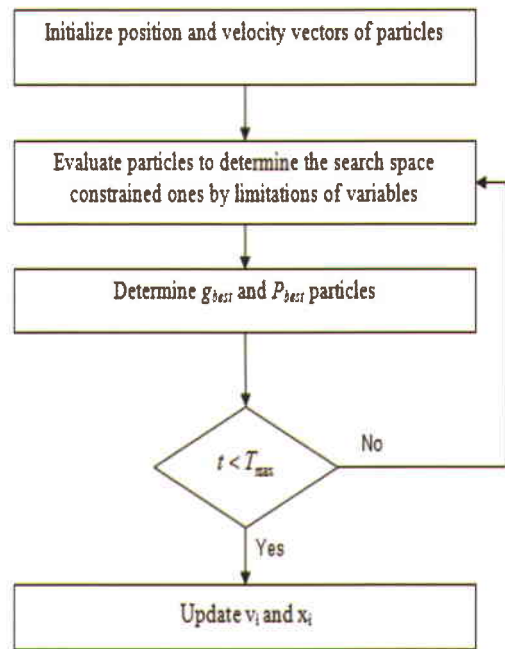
Initialize position and velocity vectors of particles

Evaluate particles to determine the search space constrained ones by limitations of variables

Determine $g_{best}$ and $P_{best}$ particles

$t < T_{max}$

No

Yes

Update $v_i$ and $x_i$